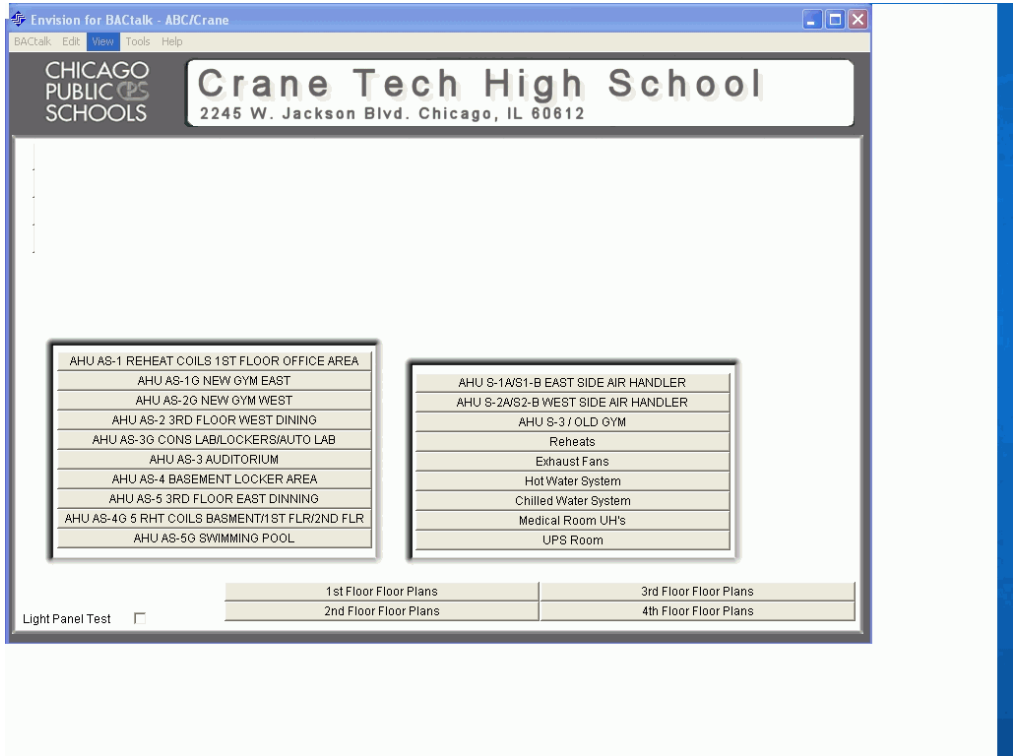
Envision for BACtalk - ABC/Crane

BACtalk Edit View Tools Help

CHICAGO PUBLIC CPS SCHOOLS

Crane Tech High School
2245 W. Jackson Blvd. Chicago, IL 60612

AHU AS-1 REHEAT COILS 1ST FLOOR OFFICE AREA
AHU AS-1G NEW GYM EAST
AHU AS-2G NEW GYM WEST
AHU AS-2 3RD FLOOR WEST DINING
AHU AS-3G CONS LAB/LOCKERS/AUTO LAB
AHU AS-3 AUDITORIUM
AHU AS-4 BASEMENT LOCKER AREA
AHU AS-5 3RD FLOOR EAST DINNING
AHU AS-4G 5 RHT COILS BASMENT/1ST FLR/2ND FLR
AHU AS-5G SWIMMING POOL

AHU S-1A/S1-B EAST SIDE AIR HANDLER
AHU S-2A/S2-B WEST SIDE AIR HANDLER
AHU S-3 / OLD GYM
Reheats
Exhaust Fans
Hot Water System
Chilled Water System
Medical Room UH's
UPS Room

1st Floor Floor Plans
3rd Floor Floor Plans
2nd Floor Floor Plans
4th Floor Floor Plans

Light Panel Test